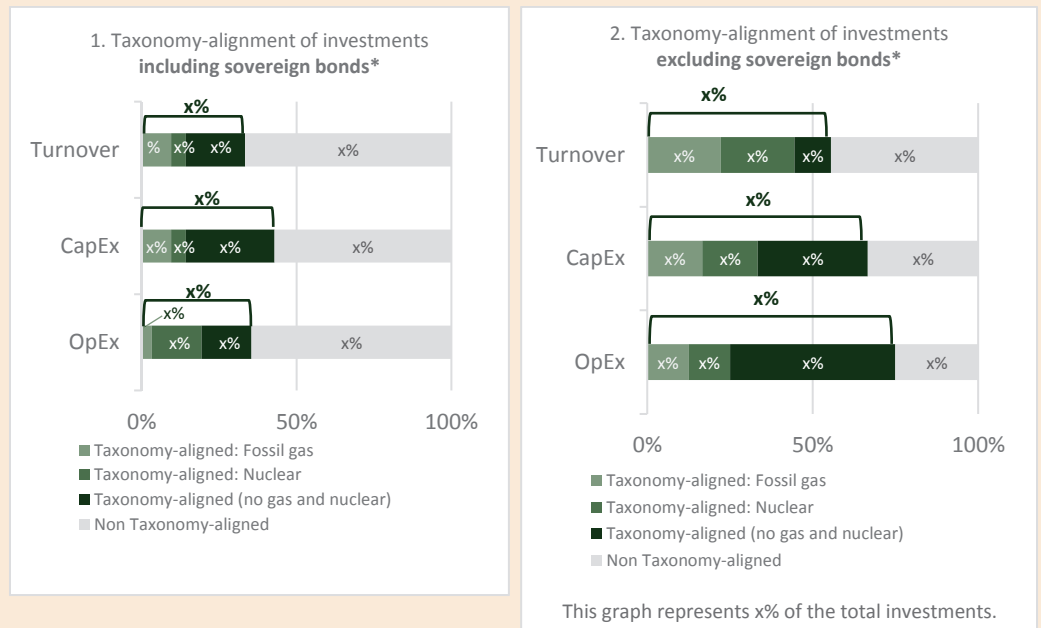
1. Taxonomy-alignment of investments **including sovereign bonds***

x%
Turnover % x% x% x%

x%
CapEx x% x% x% x%

x%
x%
OpEx x% x% x%

0% 50% 100%

Taxonomy-aligned: Fossil gas
Taxonomy-aligned: Nuclear
Taxonomy-aligned (no gas and nuclear)
Non Taxonomy-aligned

2. Taxonomy-alignment of investments **excluding sovereign bonds***

x%
Turnover x% x% x% x%

x%
CapEx x% x% x% x%

x%
OpEx x% x% x% x%

0% 50% 100%

Taxonomy-aligned: Fossil gas
Taxonomy-aligned: Nuclear
Taxonomy-aligned (no gas and nuclear)
Non Taxonomy-aligned

This graph represents x% of the total investments.